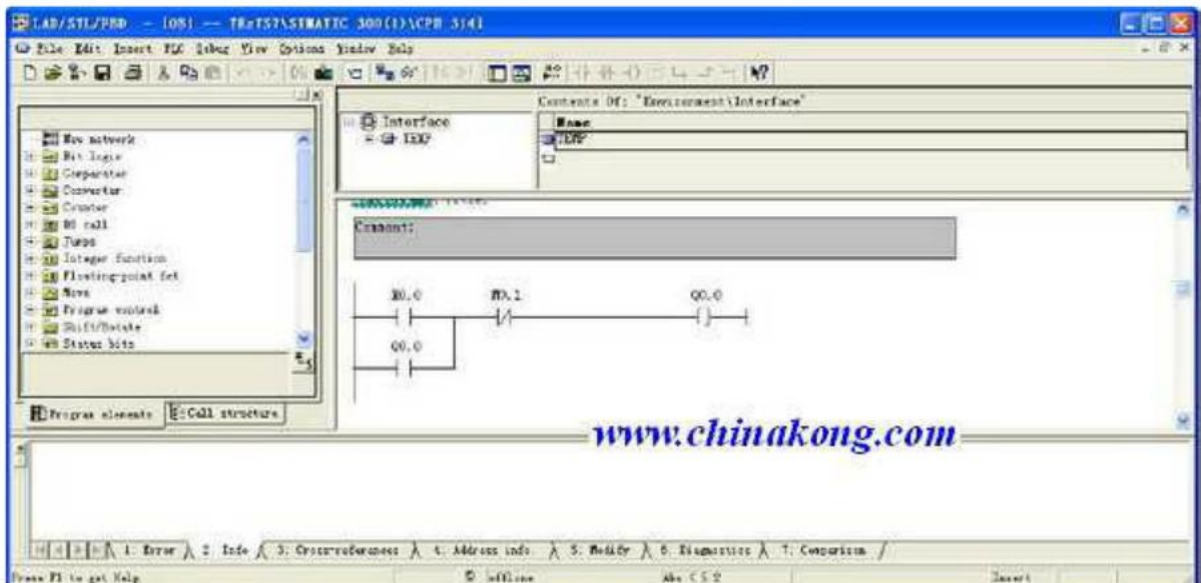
LAD/STL/FBD - [OB1 -- TEST\SIMATIC 300(1)\CPU 314]

File Edit Insert PLC Debug View Options Window Help

New network
Bit logic
Comparator
Converter
Counter
DB call
Jumps
Integer function
Floating-point fct
Move
Program control
Shift/Rotate
Status bits

Program elements | Call structure

Interface
TEMP

Contents Of: "Environment\Interface"

| Name |
|---|
| TEMP |

Comment:

I0.0
I0.1
Q0.0
Q0.0

www.chinakong.com

1: Error | 2: Info | 3: Cross-references | 4: Address info | 5: Modify | 6: Diagnostics | 7: Comparison

Press F1 to get Help | offline | Abs < 5.2 | Insert